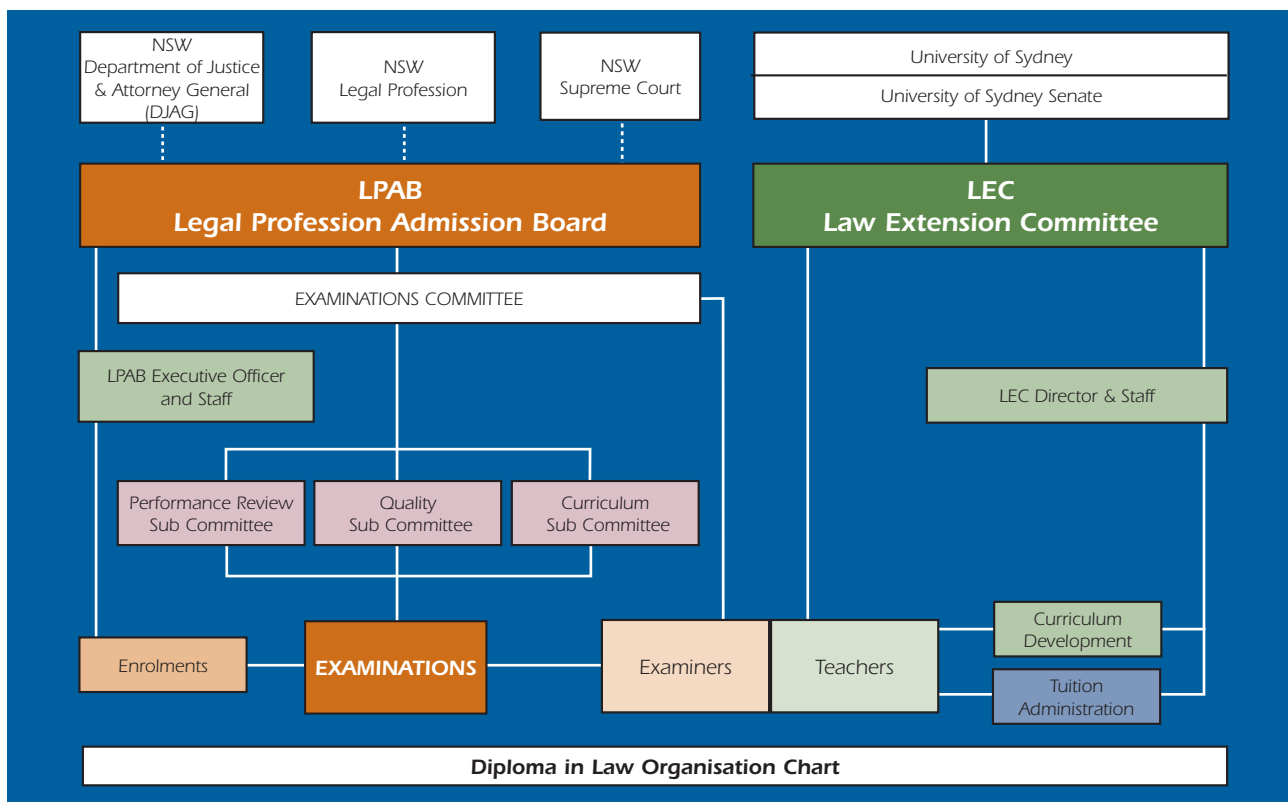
NSW
Department of Justice & Attorney General (DJAG)

NSW
Legal Profession

NSW
Supreme Court

University of Sydney

University of Sydney Senate

LPAB
Legal Profession Admission Board

LEC
Law Extension Committee

EXAMINATIONS COMMITTEE

LPAB Executive Officer and Staff

LEC Director & Staff

Performance Review Sub Committee

Quality Sub Committee

Curriculum Sub Committee

Curriculum Development

Enrolments

EXAMINATIONS

Examiners

Teachers

Tuition Administration

Diploma in Law Organisation Chart